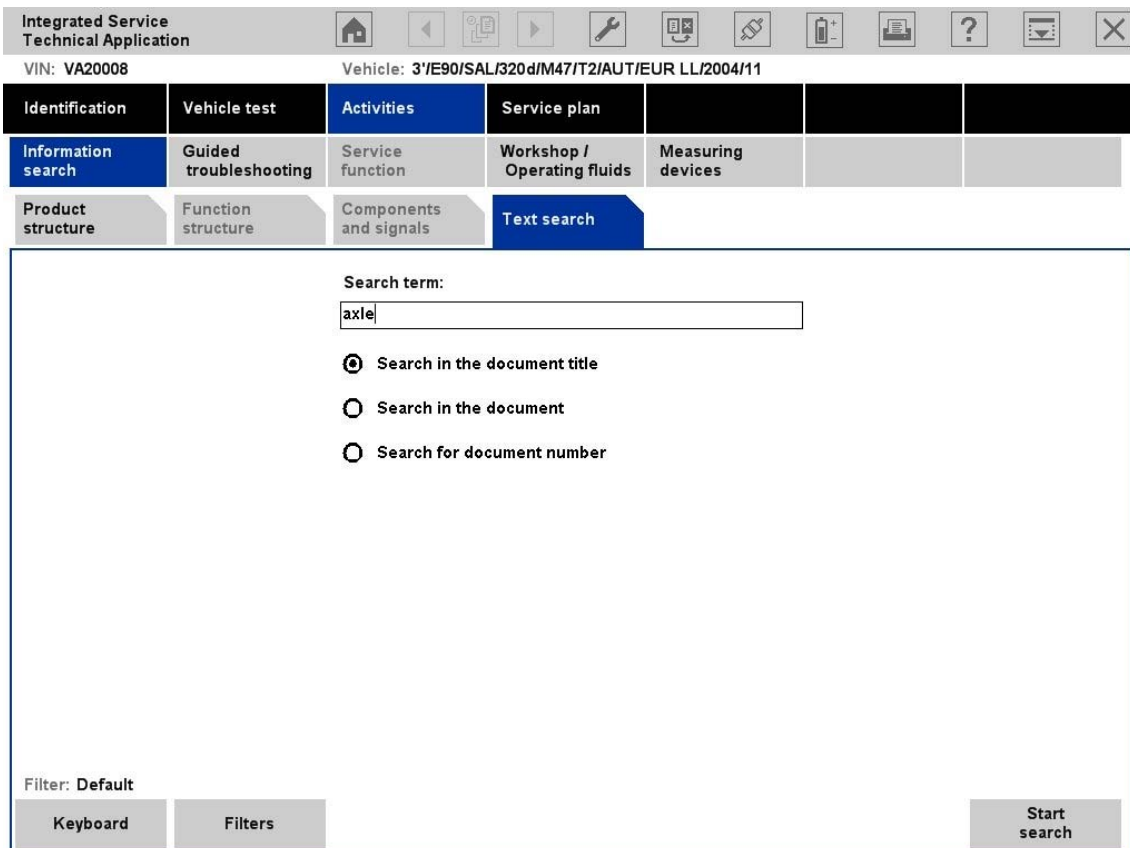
Integrated Service Technical Application

VIN: VA20008

Vehicle: 3'/E90/SAL/320d/M47/T2/AUT/EUR LL/2004/11

| Identification | Vehicle test | Activities | Service plan |
|---|---|---|---|
| Information search | Guided troubleshooting | Service function | Workshop / Operating fluids | Measuring devices |

Product structure | Function structure | Components and signals | Text search

Search term:

axle

Search in the document title

Search in the document

Search for document number

Filter: Default

Keyboard

Filters

Start search